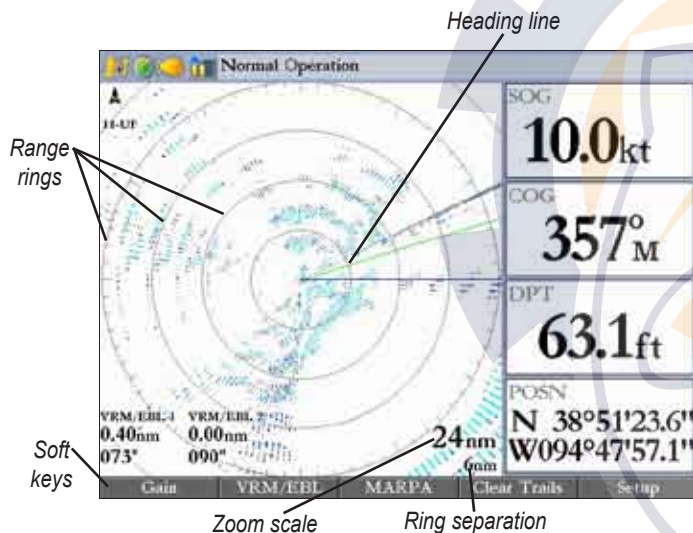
Heading line

Normal Operation

H-UP

Range rings

SOG
10.0kt

COG
357°M

DPT
63.1ft

POSN
N 38°51'23.6"
W094°47'57.1"

VRM/EBL 1
0.40nm
073°

VRM/EBL 2
0.00nm
090°

24nm
6nm

Soft keys

Gain | VRM/EBL | MARPA | Clear Trails | Setup

Zoom scale

Ring separation